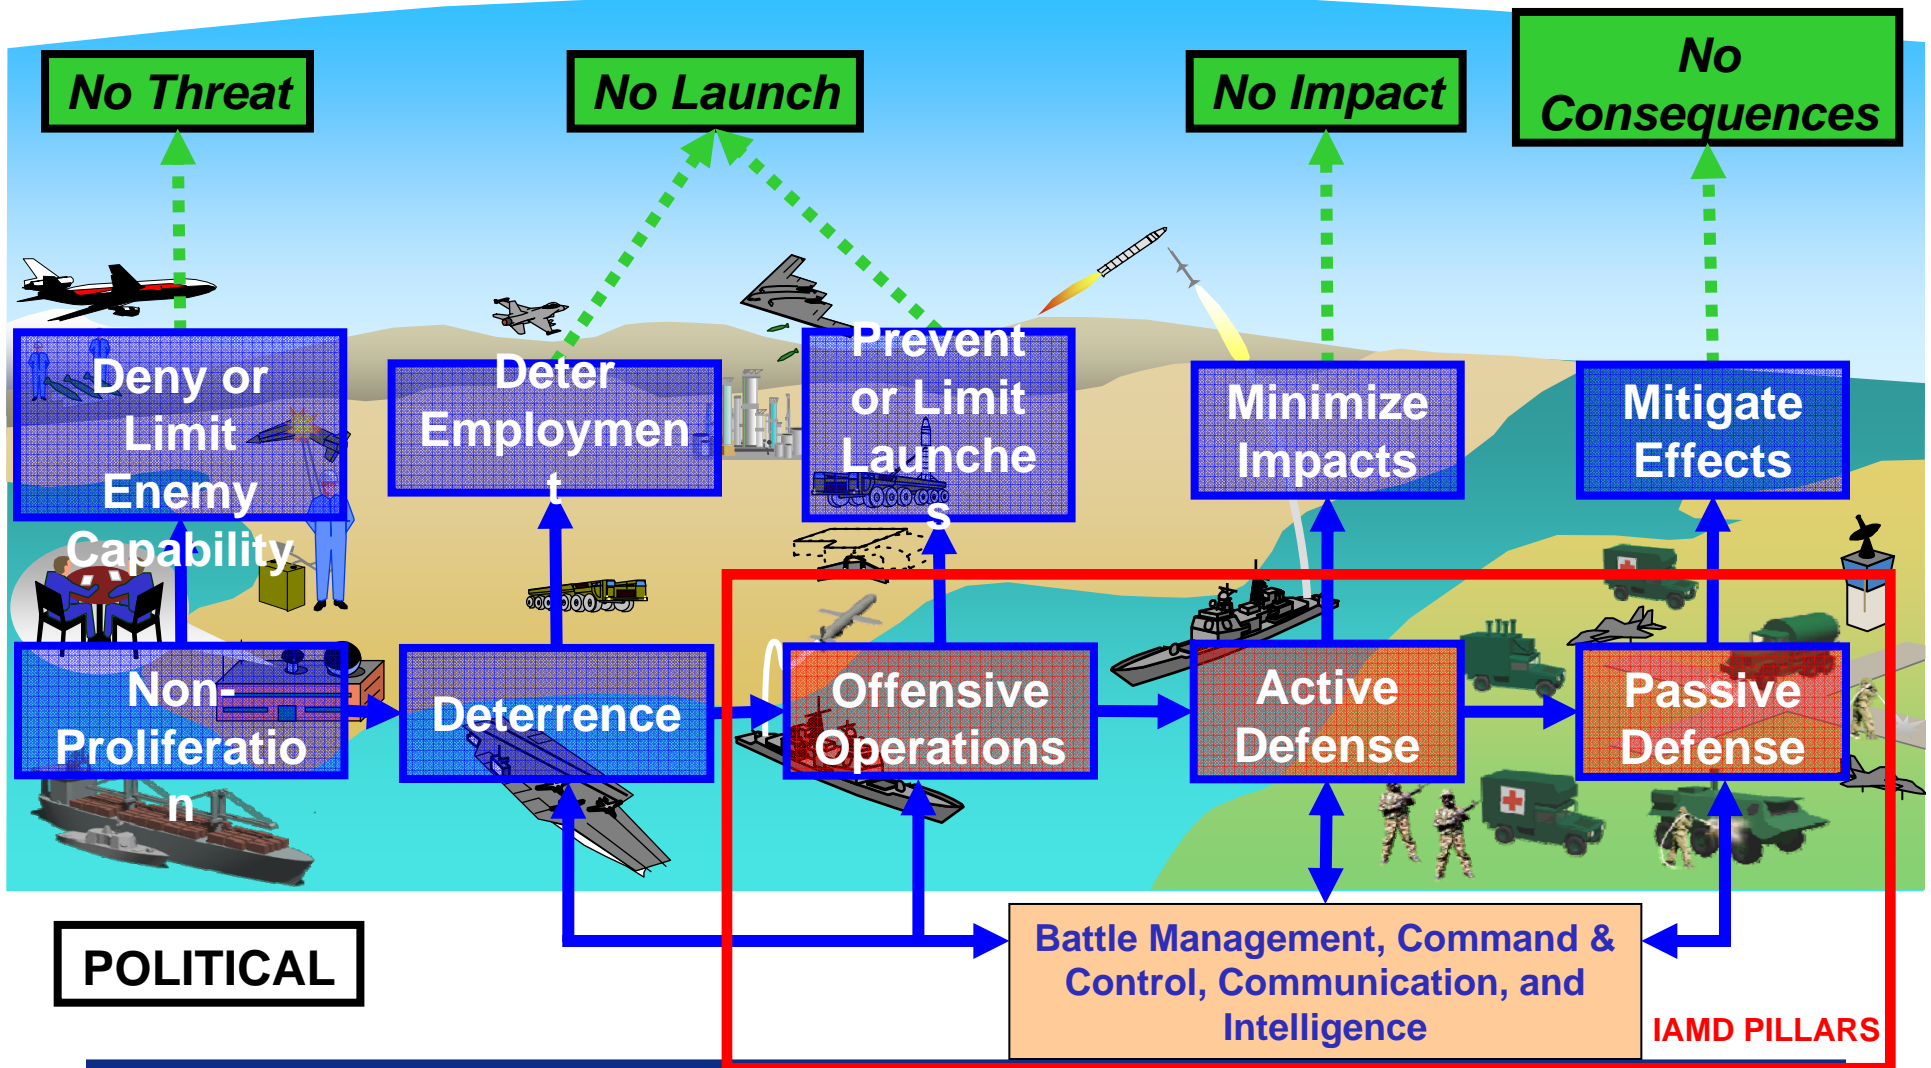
No Threat

No Launch

No Impact

No Consequences

Deny or Limit Enemy Capability

Deter Employment

Prevent or Limit Launches

Minimize Impacts

Mitigate Effects

Non-Proliferation

Deterrence

Offensive Operations

Active Defense

Passive Defense

POLITICAL

Battle Management, Command & Control, Communication, and Intelligence

IAMD PILLARS